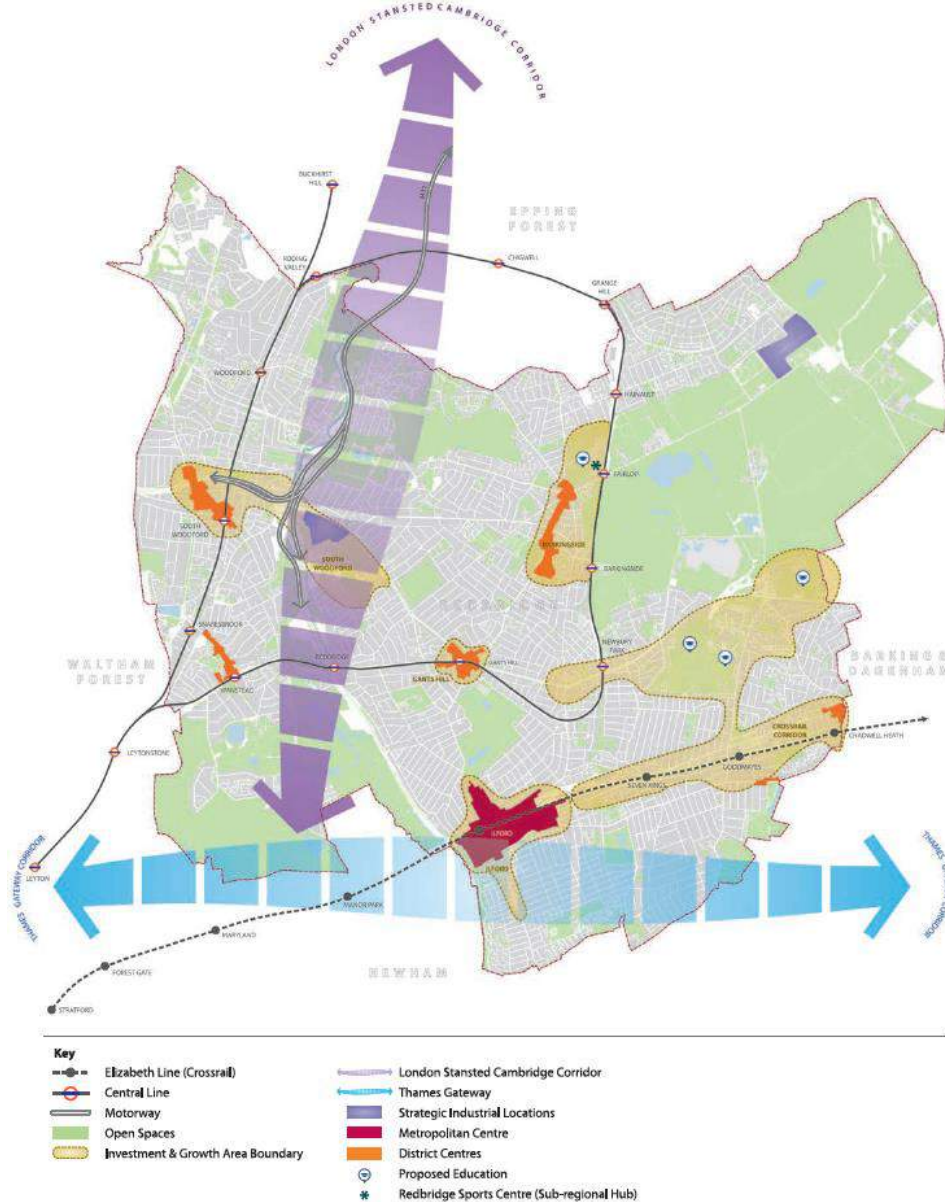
LONDON STANSTED CAMBRIDGE CORRIDOR

BUCKHURST HILL

EPPING FOREST

RODING VALLEY

CHIGWELL

GRANGE HILL

M11

WOODFORD

HAINAULT

FAIRLOP

SOUTH WOODFORD

SOUTH WOODFORD

BARKINGSIDE

BARKINGSIDE

SNARESBROOK

REDBRIDGE

NEWBURY PARK

BARKING & DAGENHAM

WALTHAM FOREST

WANSTEAD

REDBRIDGE

GANTS HILL

GANTS HILL

CROSSRAIL CORRIDOR

CHADWELL HEATH

LEYTONSTONE

GOODMAYES

SEVEN KINGS

ILFORD

ILFORD

THAMES GATEWAY CORRIDOR

LEYTON

MANOR PARK

THAMES GATEWAY CORRIDOR

MARYLAND

FOREST GATE

NEWHAM

STRATFORD

Key
Elizabeth Line (Crossrail)
Central Line
Motorway
Open Spaces
Investment & Growth Area Boundary
London Stansted Cambridge Corridor
Thames Gateway
Strategic Industrial Locations
Metropolitan Centre
District Centres
Proposed Education
Redbridge Sports Centre (Sub-regional Hub)